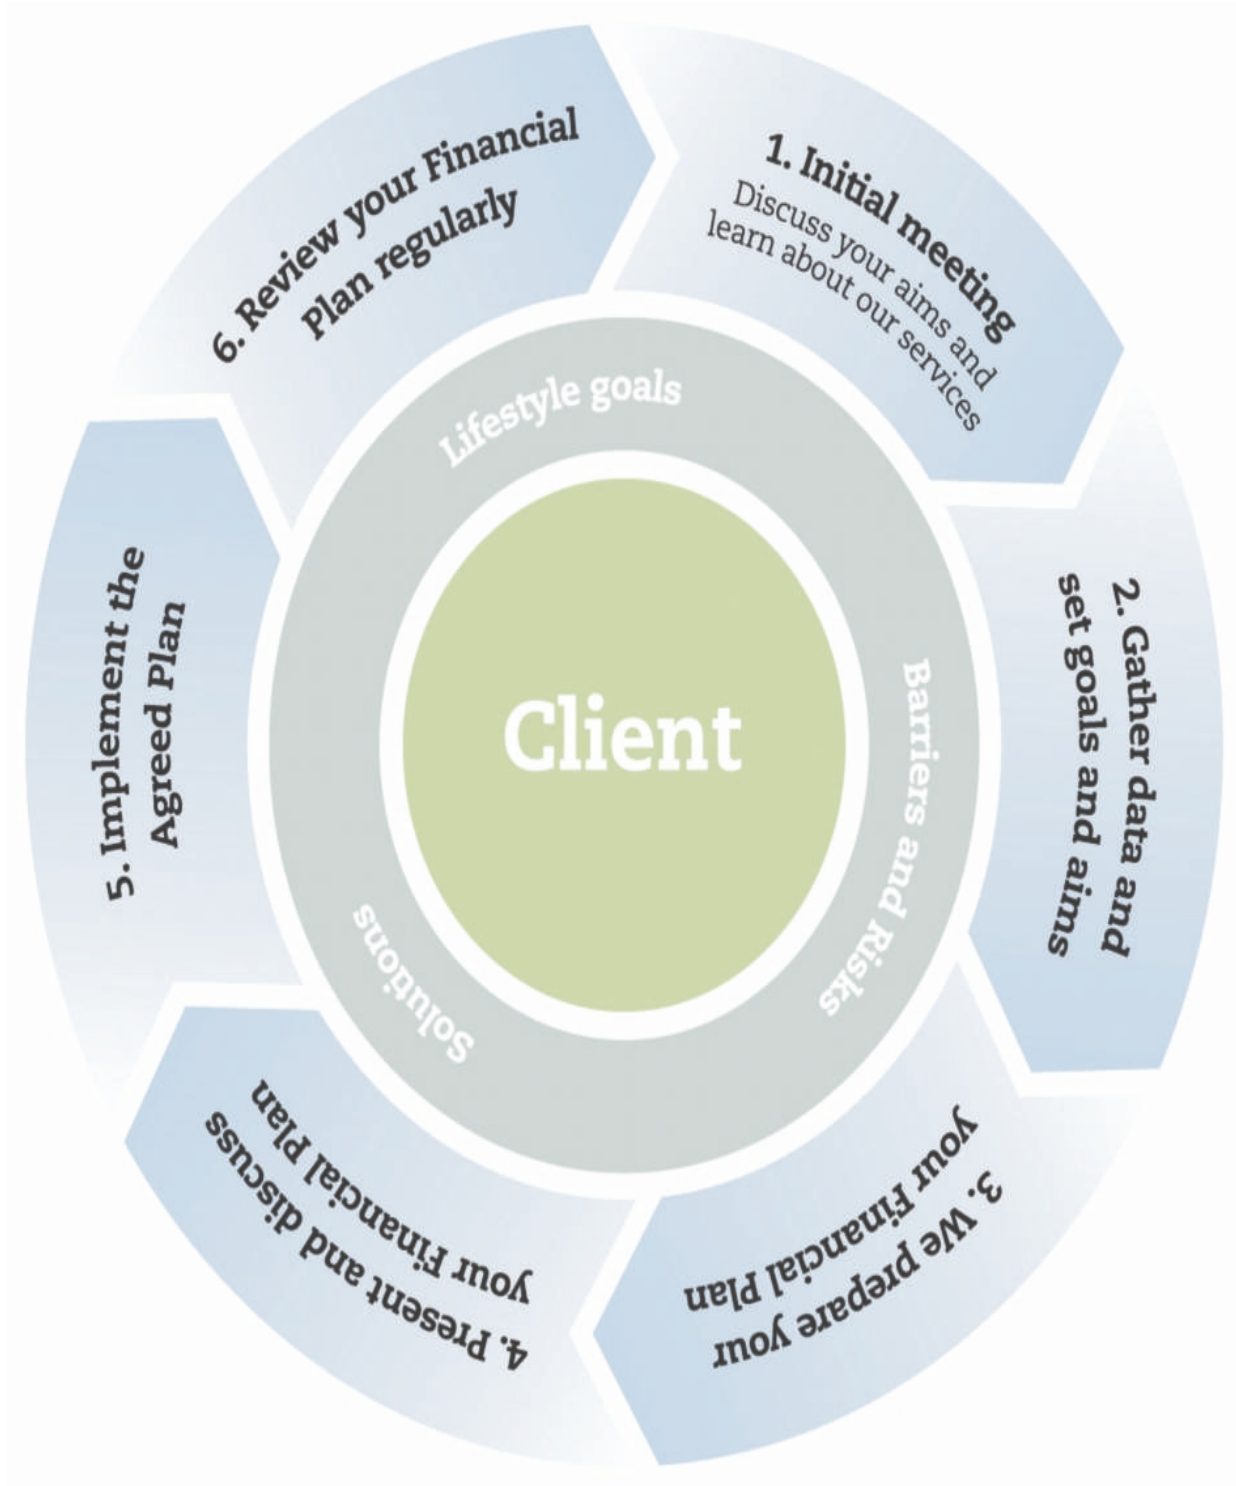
1. Initial meeting
Discuss your aims and learn about our services

2. Gather data and set goals and aims

3. We prepare your Financial Plan

4. Present and discuss your Financial Plan

5. Implement the Agreed Plan

6. Review your Financial Plan regularly

Lifestyle goals

Barriers and Risks

Solutions

Client